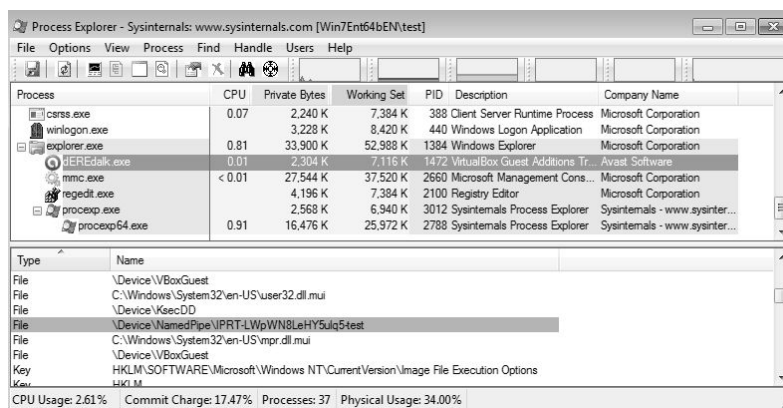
Process Explorer - Sysinternals: www.sysinternals.com [Win7Ent64bEN\test]

File Options View Process Find Handle Users Help

| Process | CPU | Private Bytes | Working Set | PID | Description | Company Name |
|---|---|---|---|---|---|---|
| csrss.exe | 0.07 | 2,240 K | 7,384 K | 388 | Client Server Runtime Process | Microsoft Corporation |
| winlogon.exe | | 3,228 K | 8,420 K | 440 | Windows Logon Application | Microsoft Corporation |
| explorer.exe | 0.81 | 33,900 K | 52,988 K | 1384 | Windows Explorer | Microsoft Corporation |
| dEREdalk.exe | 0.01 | 2,304 K | 7,116 K | 1472 | VirtualBox Guest Additions Tr... | Avast Software |
| mmc.exe | < 0.01 | 27,544 K | 37,520 K | 2660 | Microsoft Management Cons... | Microsoft Corporation |
| regedit.exe | | 4,196 K | 7,384 K | 2100 | Registry Editor | Microsoft Corporation |
| procexp.exe | | 2,568 K | 6,940 K | 3012 | Sysinternals Process Explorer | Sysinternals - www.sysinter... |
| procexp64.exe | 0.91 | 16,476 K | 25,972 K | 2788 | Sysinternals Process Explorer | Sysinternals - www.sysinter... |

| Type | Name |
|---|---|
| File | \Device\VBoxGuest |
| File | C:\Windows\System32\en-US\user32.dll.mui |
| File | \Device\KsecDD |
| File | \Device\NamedPipe\IPRT-LWpWN8LeHY5ulq5-test |
| File | C:\Windows\System32\en-US\mpr.dll.mui |
| File | \Device\VBoxGuest |
| Key | HKLM\SOFTWARE\Microsoft\Windows NT\CurrentVersion\Image File Execution Options |
| Key | HKLM |

CPU Usage: 2.61% Commit Charge: 17.47% Processes: 37 Physical Usage: 34.00%